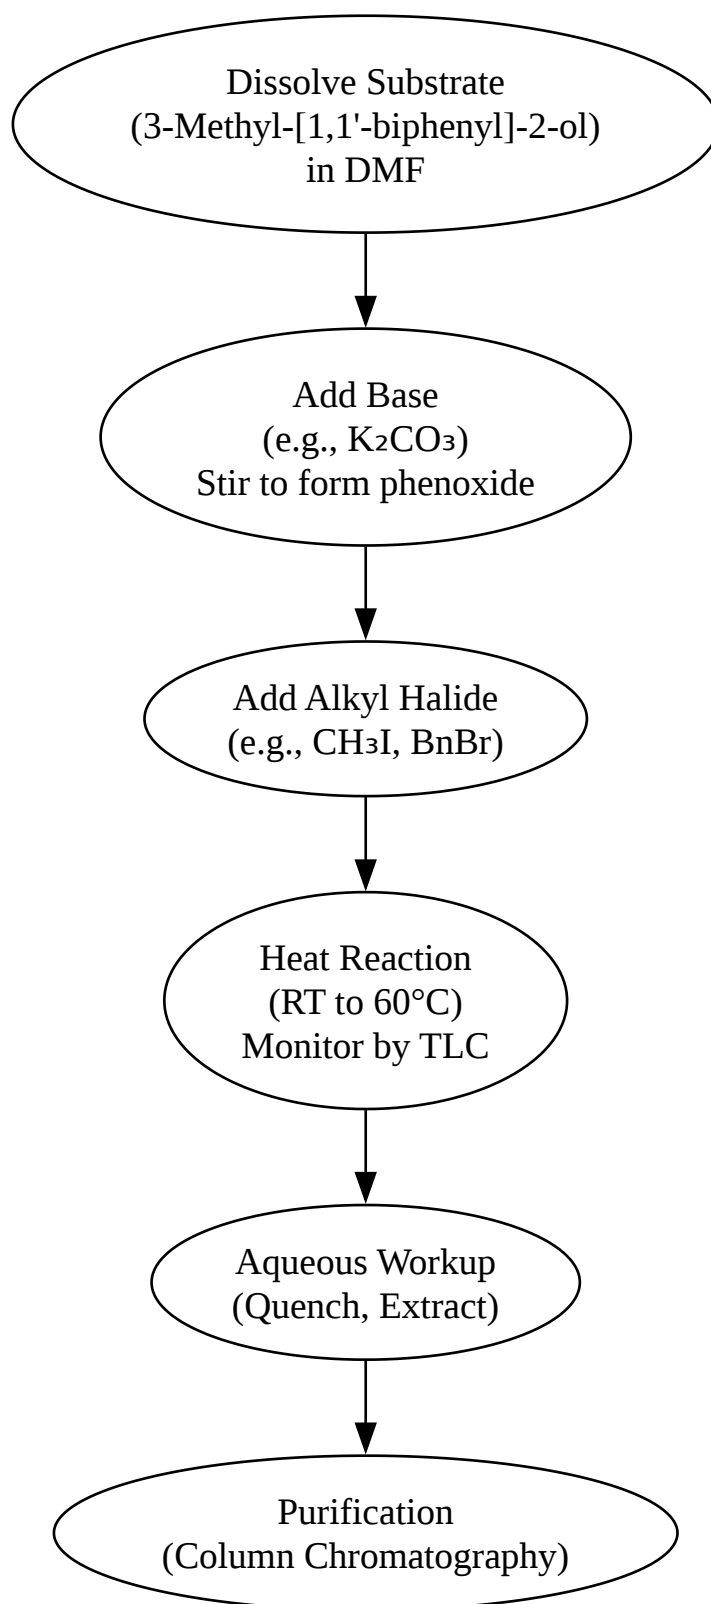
Dissolve Substrate
(3-Methyl-[1,1'-biphenyl]-2-ol)
in DMF

Add Base
(e.g., $K_2CO_3$)
Stir to form phenoxide

Add Alkyl Halide
(e.g., $CH_3I$, BnBr)

Heat Reaction
(RT to 60°C)
Monitor by TLC

Aqueous Workup
(Quench, Extract)

Purification
(Column Chromatography)